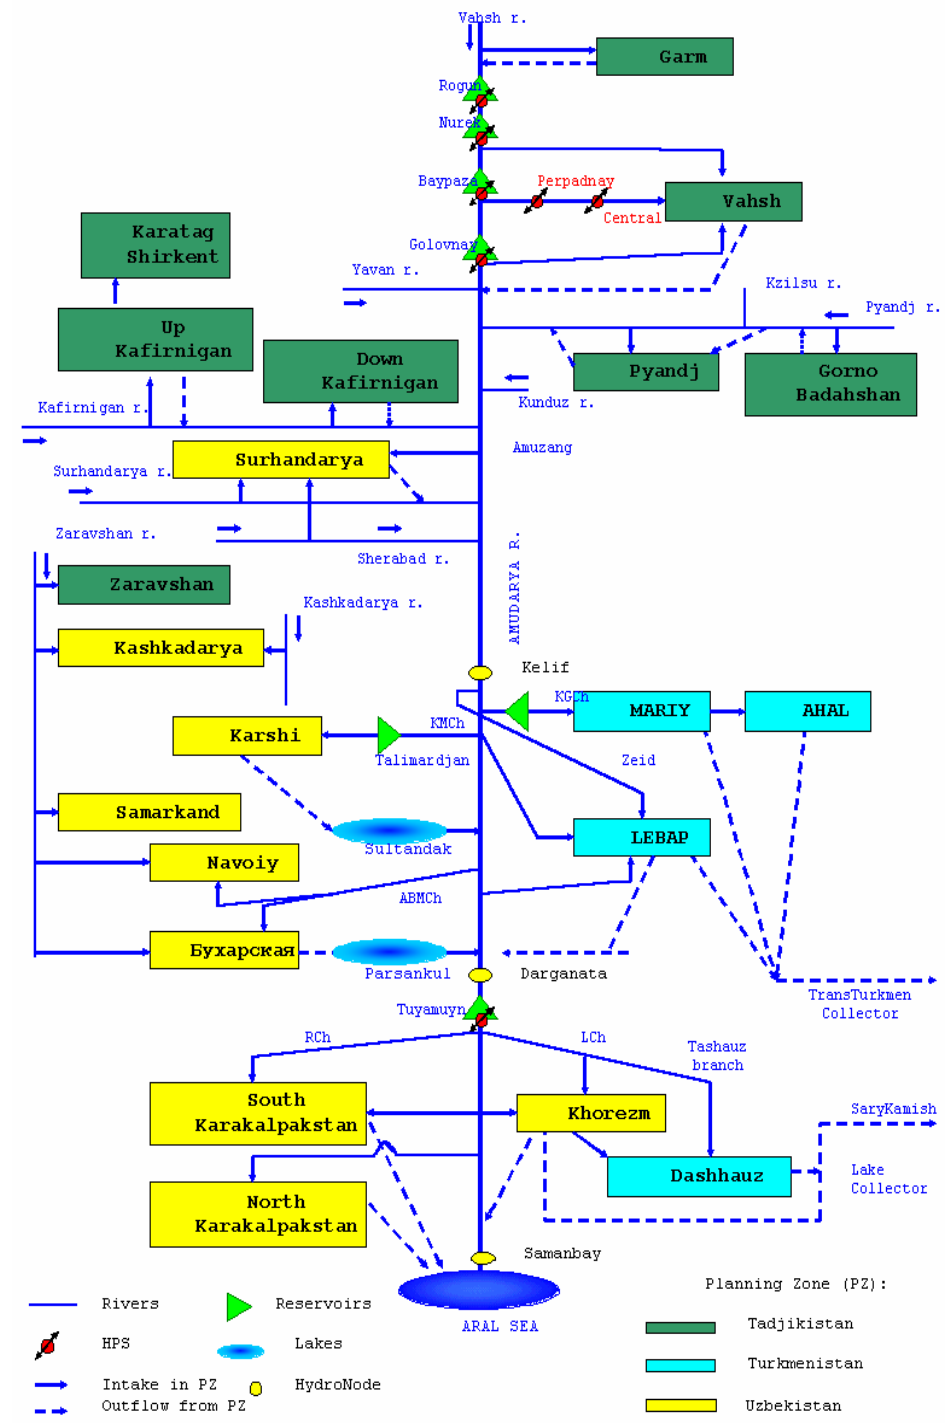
Vahsh r.

Garm

Rogun

Nurek

Baypaza

Perpadnay

Central

Vahsh

Karatag Shirkent

Golovnaya

Yavan r.

Kzilsu r.

Pyandj r.

Up Kafirnigan

Down Kafirnigan

Pyandj

Gorno Badahshan

Kafirnigan r.

Kunduz r.

Amuzang

Surhandarya

Surhandarya r.

Zaravshan r.

Sherabad r.

Zaravshan

AMUDARYA R.

Kashkadarya r.

Kashkadarya

Kelif

KGCh

MARIY

AHAL

Karshi

KMCh

Talimardjan

Zeid

Samarkand

LEBAP

Sultandak

Navoiy

ABMCh

Бухарская

Parsankul

Darganata

TransTurkmen Collector

Tuyamuyn

RCh

LCh

Tashauz branch

South Karakalpakstan

Khorezm

SaryKamish

Dashhauz

Lake Collector

North Karakalpakstan

Samanbay

ARAL SEA

Rivers

Reservoirs

HPS

Lakes

Intake in PZ

HydroNode

Outflow from PZ

Planning Zone (PZ):

Tadjikistan

Turkmenistan

Uzbekistan